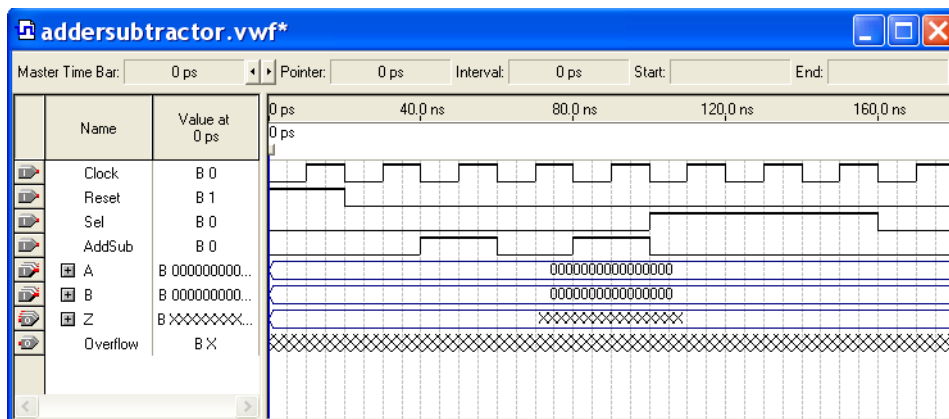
addersubtractor.vwf*

Master Time Bar: 0 ps Pointer: 0 ps Interval: 0 ps Start: End:

| Name | Value at 0 ps |
|---|---|
| Clock | B 0 |
| Reset | B 1 |
| Sel | B 0 |
| AddSub | B 0 |
| A | B 000000000... |
| B | B 000000000... |
| Z | B XXXXXXXX... |
| Overflow | B X |

0 ps 40.0 ns 80.0 ns 120.0 ns 160.0 ns

0 ps

0000000000000000

0000000000000000

XXXXXXXXXXXXXXXX